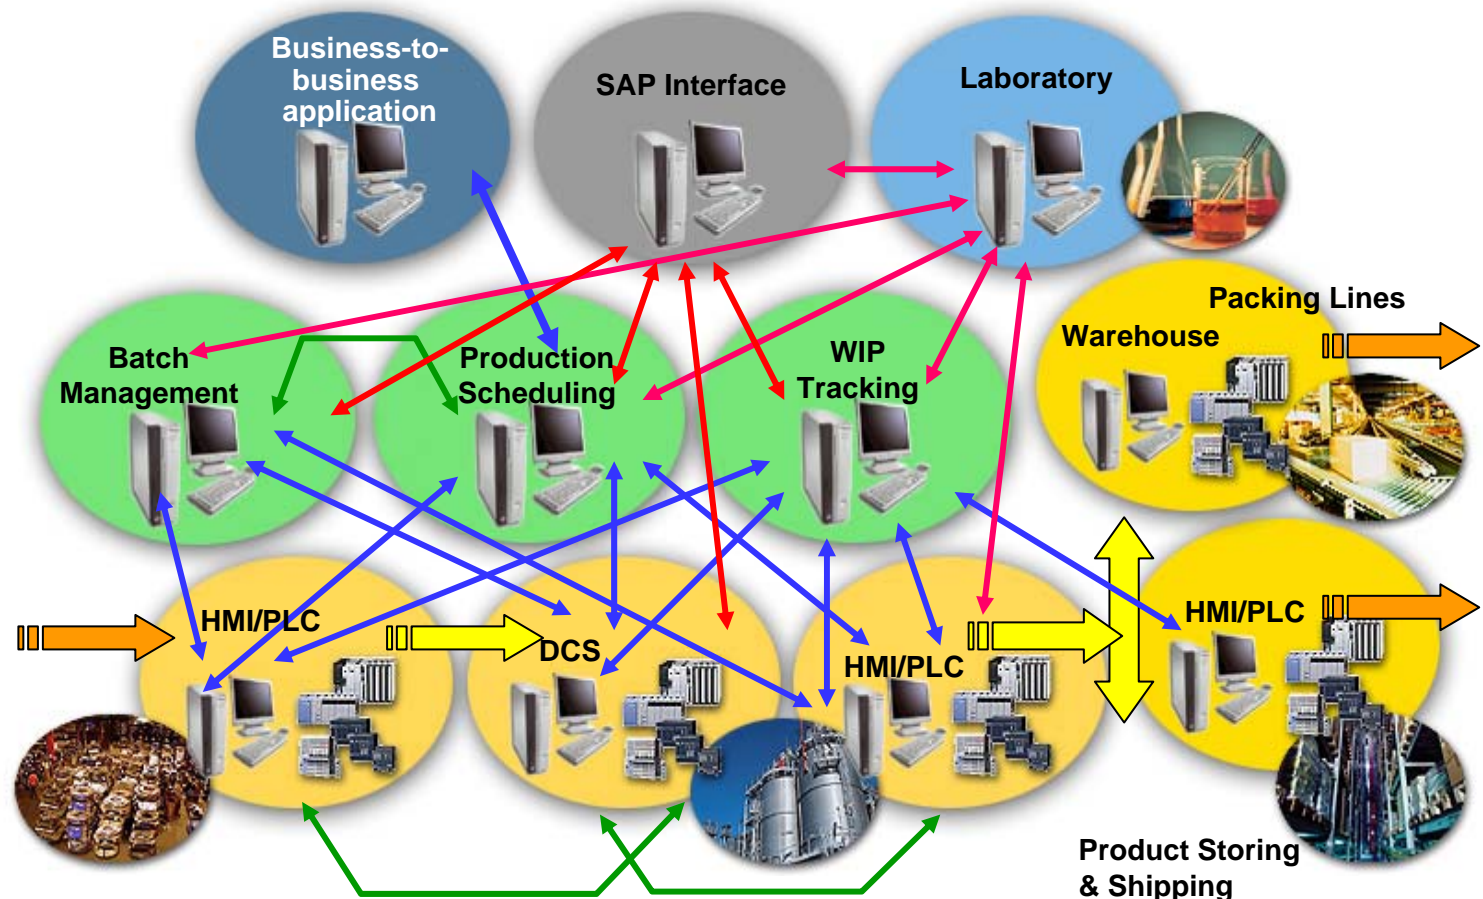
Business-to-business application

SAP Interface

Laboratory

Packing Lines

Warehouse

Batch Management

Production Scheduling

WIP Tracking

HMI/PLC

DCS

HMI/PLC

HMI/PLC

Product Storing & Shipping